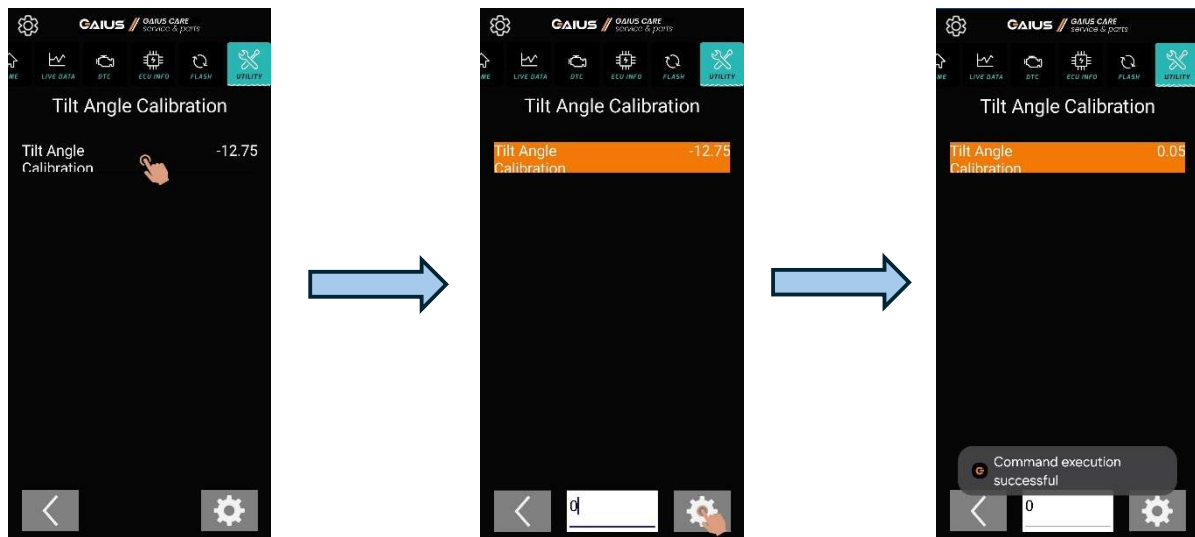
GAIUS GAIUS CARE service & parts

ME LIVE DATA DTC ECU INFO FLASH UTILITY

Tilt Angle Calibration

Tilt Angle Calibration -12.75

GAIUS GAIUS CARE service & parts

ME LIVE DATA DTC ECU INFO FLASH UTILITY

Tilt Angle Calibration

Tilt Angle Calibration -12.75

0

GAIUS GAIUS CARE service & parts

ME LIVE DATA DTC ECU INFO FLASH UTILITY

Tilt Angle Calibration

Tilt Angle Calibration 0.05

Command execution successful

0